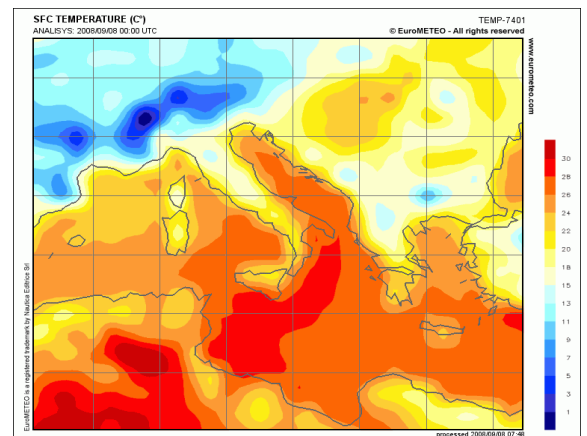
SFC TEMPERATURE (C°)
ANALISYS: 2008/09/08 00:00 UTC

TEMP-7401
© EuroMETEO - All rights reserved

www.eurometeo.com

30
28
26
24
22
20
18
15
13
11
9
7
5
3
1

EuroMETEO is a registered trademark by Nautica Editrice Srl

processed 2008/09/08 07:48